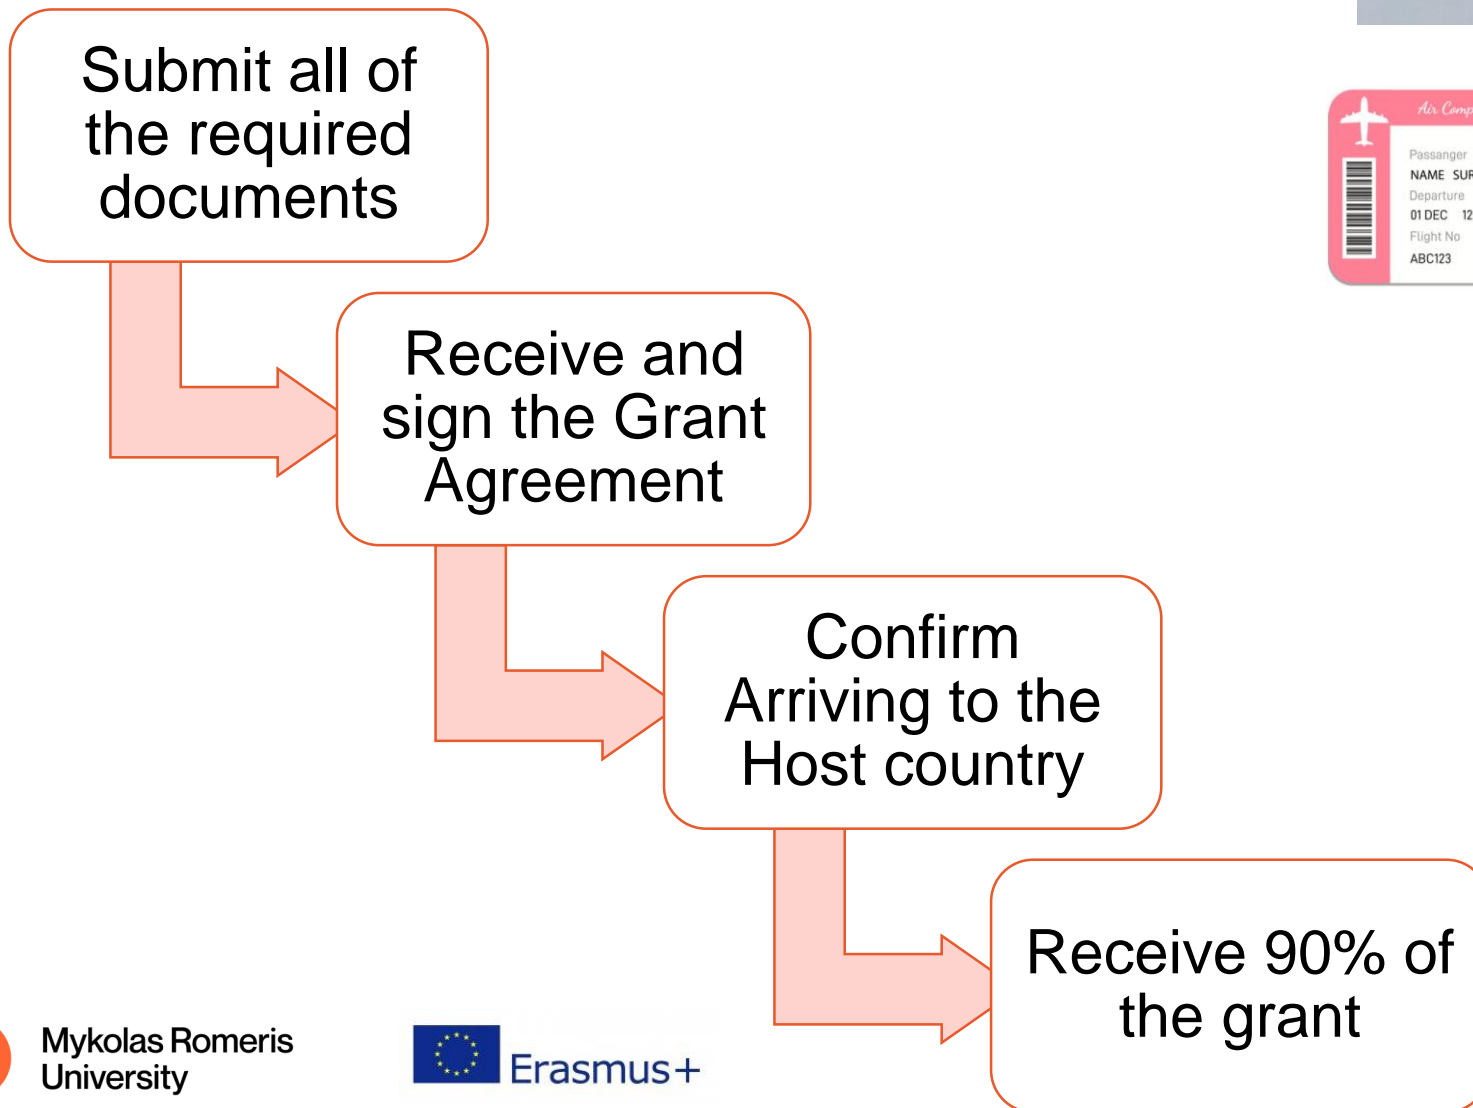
Submit all of the required documents

Receive and sign the Grant Agreement

Confirm Arriving to the Host country

Receive 90% of the grant

Air Comp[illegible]
Passanger
NAME SUR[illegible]
Departure
01 DEC 12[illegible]
Flight No
ABC123

Mykolas Romeris University

Erasmus+